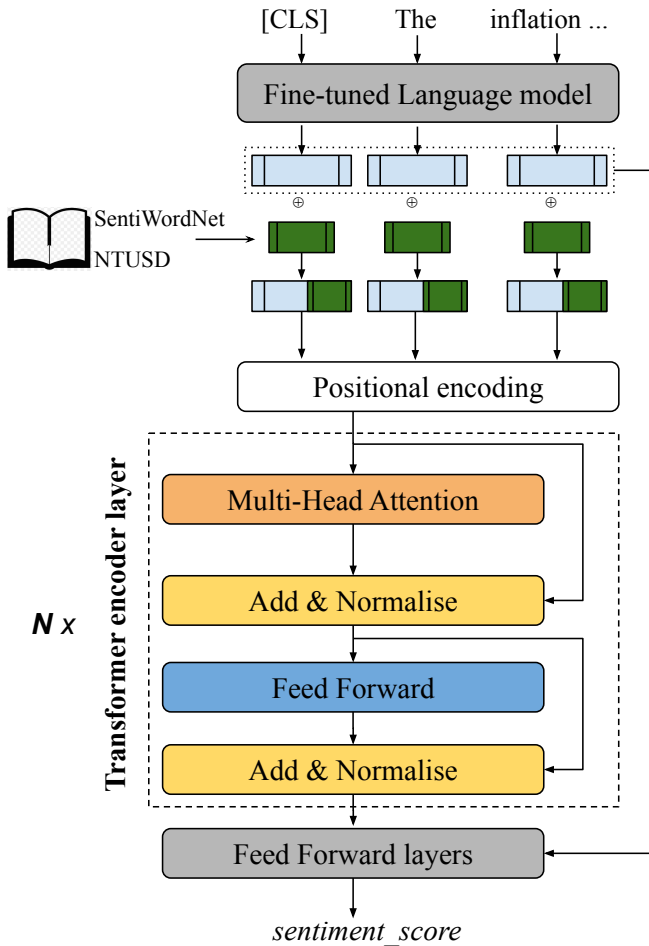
[CLS]
The
inflation ...

Fine-tuned Language model

$\oplus$
$\oplus$
$\oplus$

SentiWordNet
NTUSD

Positional encoding

Transformer encoder layer

N x

Multi-Head Attention

Add & Normalise

Feed Forward

Add & Normalise

Feed Forward layers

sentiment_score